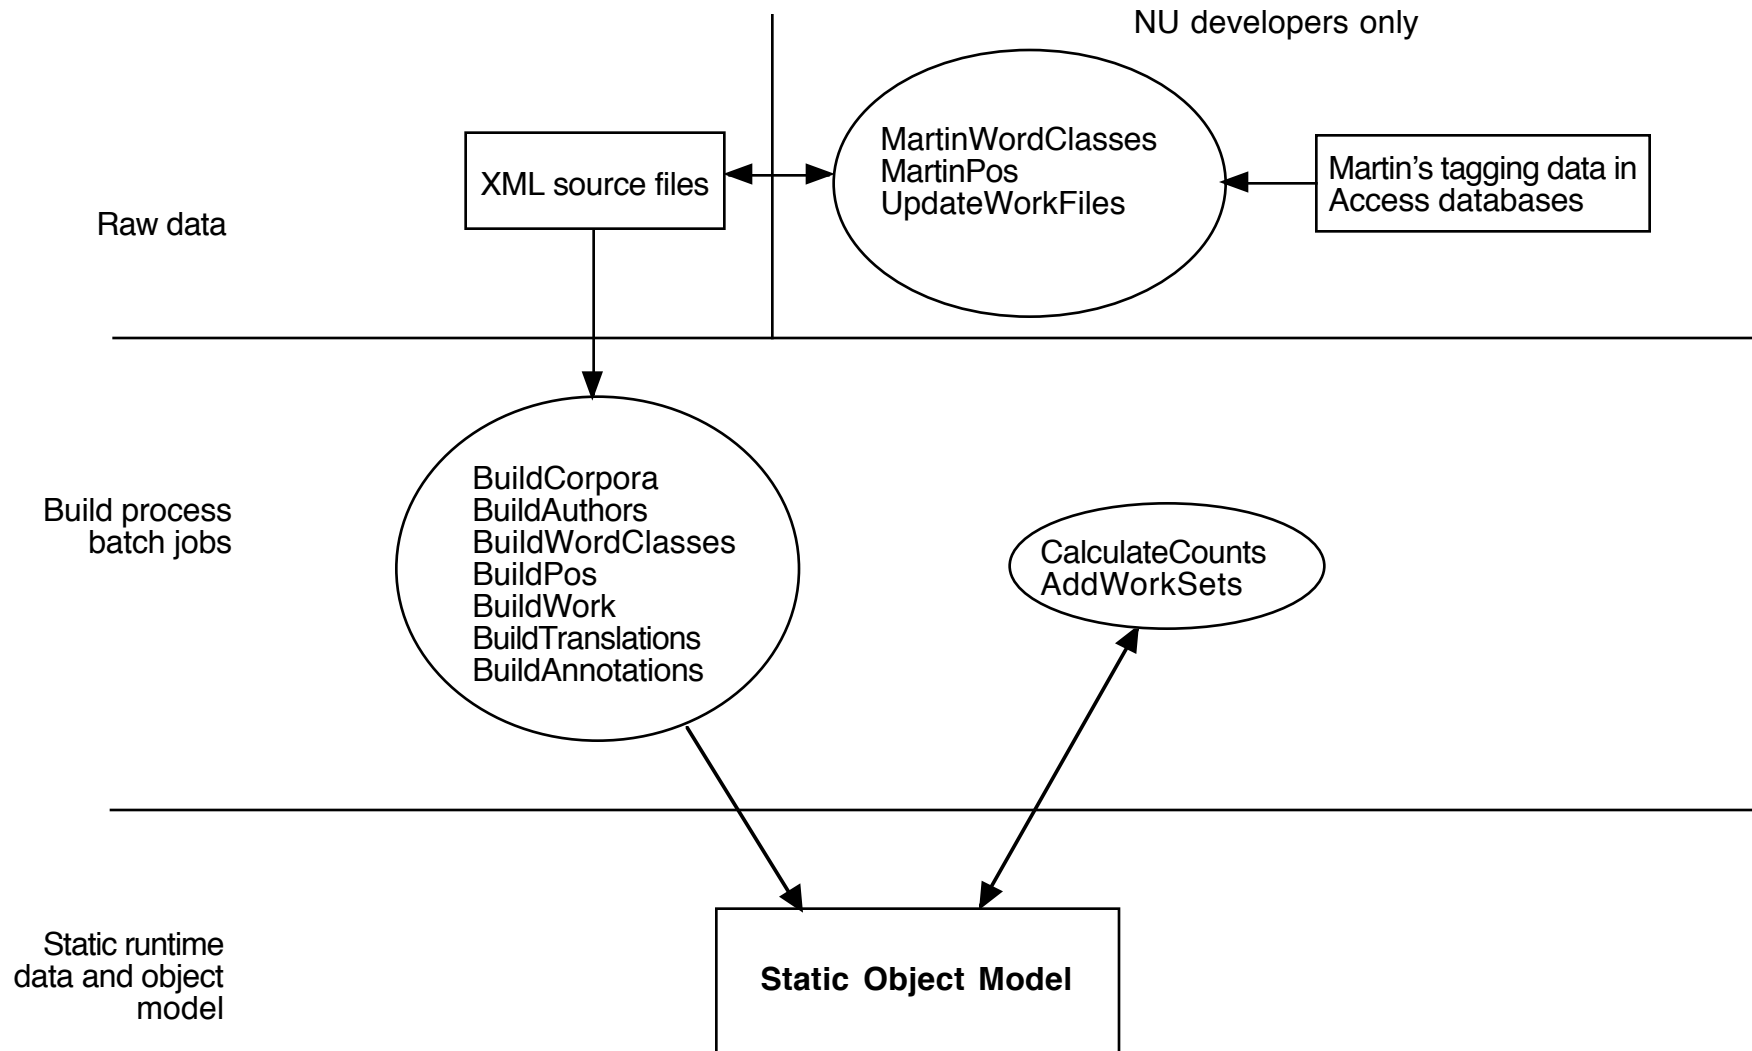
NU developers only

Raw data

XML source files

MartinWordClasses
MartinPos
UpdateWorkFiles

Martin’s tagging data in Access databases

Build process batch jobs

BuildCorpora
BuildAuthors
BuildWordClasses
BuildPos
BuildWork
BuildTranslations
BuildAnnotations

CalculateCounts
AddWorkSets

Static runtime data and object model

**Static Object Model**